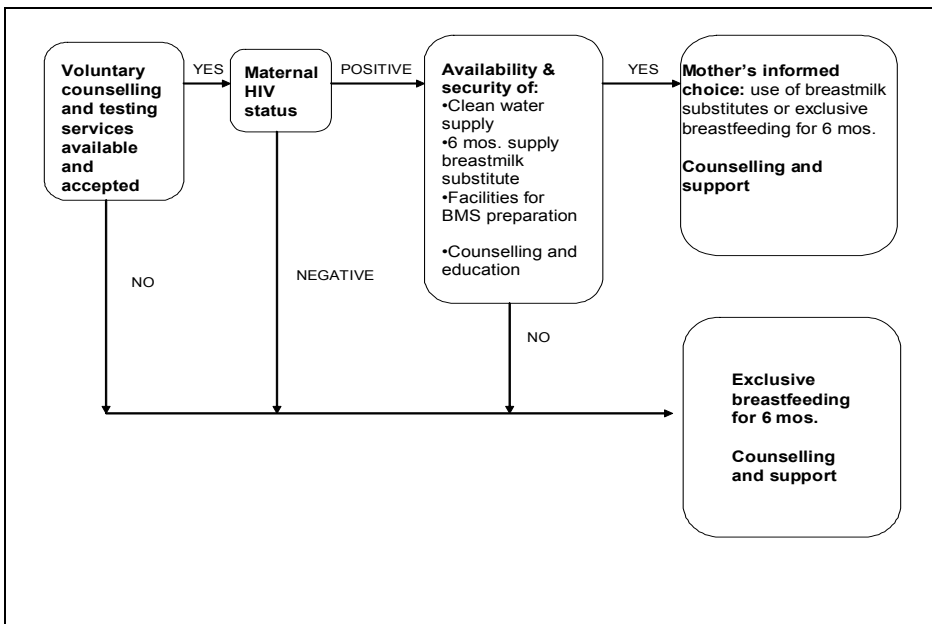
Voluntary counselling and testing services available and accepted

YES

Maternal HIV status

POSITIVE

Availability & security of:
•Clean water supply
•6 mos. supply breastmilk substitute
•Facilities for BMS preparation

•Counselling and education

YES

Mother's informed choice: use of breastmilk substitutes or exclusive breastfeeding for 6 mos.

Counselling and support

NO

NEGATIVE

NO

Exclusive breastfeeding for 6 mos.

Counselling and support